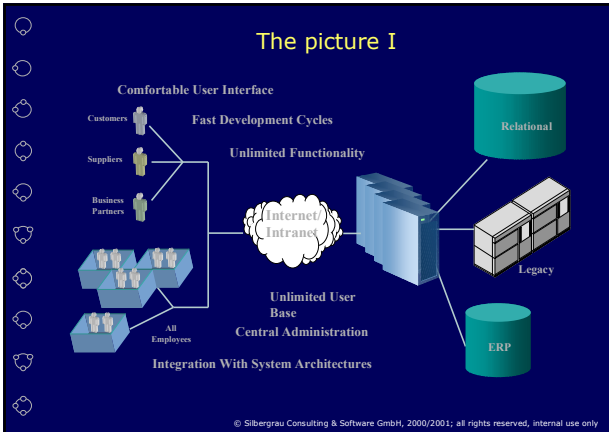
The picture I

Comfortable User Interface

Fast Development Cycles

Unlimited Functionality

Customers

Suppliers

Business Partners

Internet/ Intranet

Relational

Legacy

ERP

All Employees

Unlimited User Base

Central Administration

Integration With System Architectures

© Silbergrau Consulting & Software GmbH, 2000/2001; all rights reserved, internal use only